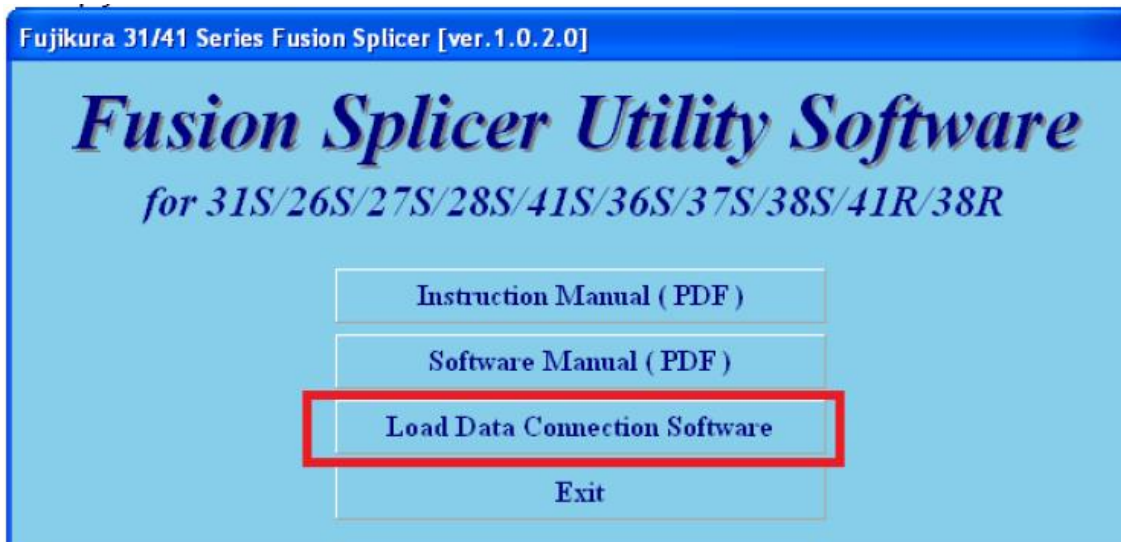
Fujikura 31/41 Series Fusion Splicer [ver.1.0.2.0]

Fusion Splicer Utility Software

for 31S/26S/27S/28S/41S/36S/37S/38S/41R/38R

Instruction Manual ( PDF )

Software Manual ( PDF )

Load Data Connection Software

Exit